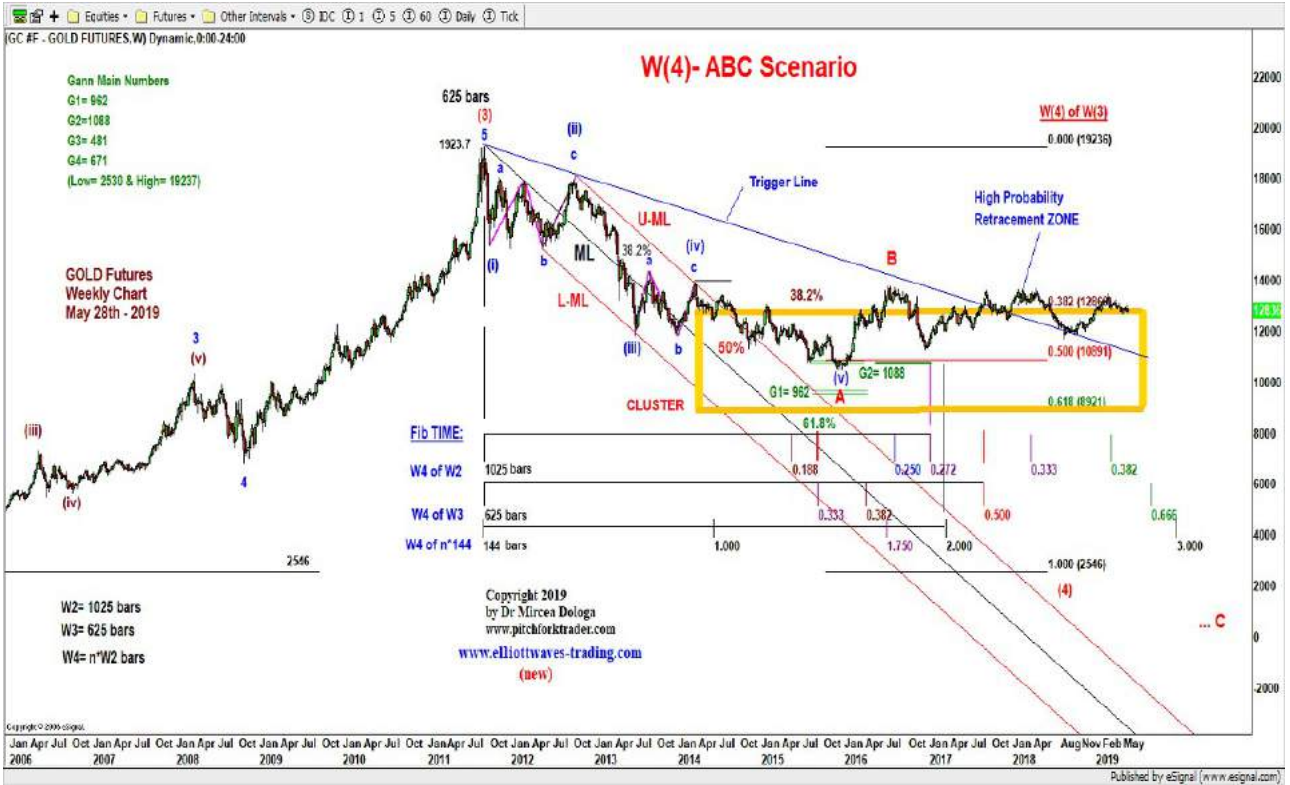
+ Equities • Futures • Other Intervals • IDC 1 5 60 Daily Tick
(GC #F - GOLD FUTURES,W) Dynamic,0:00-24:00

W(4)- ABC Scenario

Gann Main Numbers
G1= 962
G2=1088
G3= 481
G4= 671
(Low= 2530 & High= 19237)

GOLD Futures
Weekly Chart
May 28th - 2019

625 bars
(3)
5
1923.7
(ii)
c
a
(i)
b
ML
38.2%
a
c
(iv)
U-ML
L-ML
(iii)
b
50%
38.2%
B
(v)
G2= 1088
G1= 962
A
CLUSTER
61.8%
Trigger Line
High Probability
Retracement ZONE
W(4) of W(3)
0.000 (19236)
0.382 (12869)
0.500 (10891)
0.618 (8921)
1.000 (2546)
(4)
... C

3
(v)
(iii)
(iv)
4
2546

Fib TIME:
W4 of W2
1025 bars
W4 of W3
625 bars
W4 of n°144
144 bars
0.188
0.250
0.272
0.333
0.382
0.333
0.382
0.500
0.666
1.000
1.750
2.000
3.000

W2= 1025 bars
W3= 625 bars
W4= n*W2 bars

Copyright 2019
by Dr Mircea Dologa
www.pitchforktrader.com
www.elliottwaves-trading.com
(new)

22000
20000
18000
16000
14000
12000
10000
8000
6000
4000
2000
0
-2000

Jan Apr Jul Oct Jan Apr Jul Oct Jan Apr Jul Oct Jan Apr Jul Oct Jan Apr Jul Oct JanApr Jul Oct Jan Apr Jul Oct Jan Apr Jul Oct Jan Apr Jul Oct Jan Apr Jul Oct Jan Apr Jul Oct Jan Apr Jul Oct Jan Apr Aug Nov Feb May
2006 2007 2008 2009 2010 2011 2012 2013 2014 2015 2016 2017 2018 2019

Copyright © 2006 eSignal
Published by eSignal (www.esignal.com)